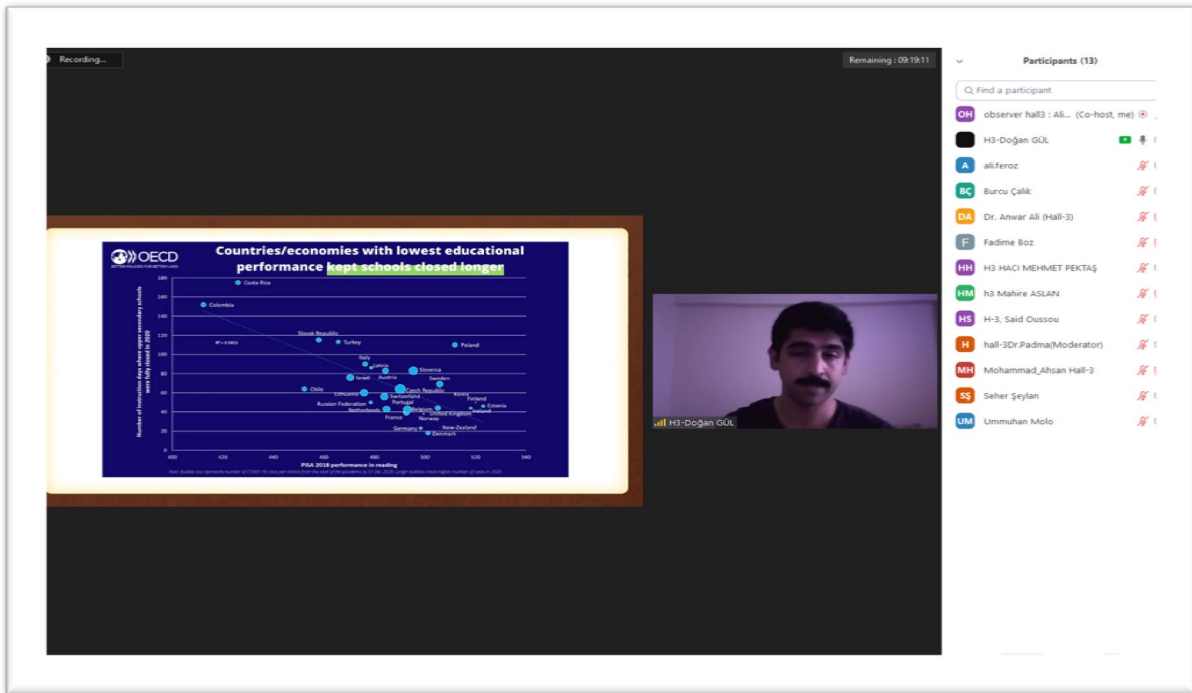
Recording...

Remaining : 09:19:11

OECD
BETTER POLICIES FOR BETTER LIVES

Countries/economies with lowest educational performance kept schools closed longer

Number of instruction days where upper secondary schools were fully closed in 2020

180
160
140
120
100
80
60
40
20
0

Costa Rica
Colombia
Slovak Republic
Turkey
Poland
$R^2 = 0.5653$
Italy
Latvia
Slovenia
Israel
Austria
Sweden
Chile
Czech Republic
Korea
Lithuania
Switzerland
Finland
Portugal
Estonia
Russian Federation
Netherlands
Belgium
United Kingdom
Ireland
France
Norway
Germany
New Zealand
Denmark

400 420 440 460 480 500 520 540
PISA 2018 performance in reading

Note: Bubble size represents number of COVID-19 cases per million from the start of the pandemic to 31 Dec 2020. Larger bubbles mean higher number of cases in 2020.

H3-Doğan GÜL

Participants (13)

Find a participant

OH observer hall3 : Ali... (Co-host, me)
H3-Doğan GÜL
A ali.feroz
BÇ Burcu Çalık
DA Dr. Anwar Ali (Hall-3)
F Fadime Boz
HH H3 HACI MEHMET PEKTAŞ
HM h3 Mahire ASLAN
HS H-3, Said Oussou
H hall-3Dr.Padma(Moderator)
MH Mohammad_Ahsan Hall-3
SŞ Seher Şeylan
UM Ummuhan Molo